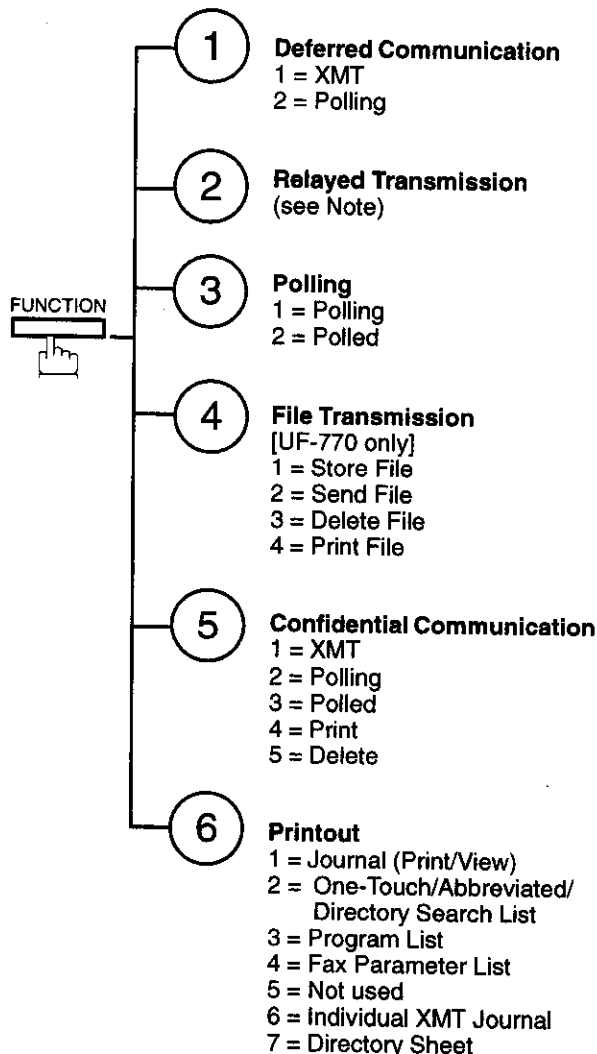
FUNCTION

1
Deferred Communication
1 = XMT
2 = Polling

2
Relayed Transmission
(see Note)

3
Polling
1 = Polling
2 = Polled

4
File Transmission
[UF-770 only]
1 = Store File
2 = Send File
3 = Delete File
4 = Print File

5
Confidential Communication
1 = XMT
2 = Polling
3 = Polled
4 = Print
5 = Delete

6
Printout
1 = Journal (Print/View)
2 = One-Touch/Abbreviated/ Directory Search List
3 = Program List
4 = Fax Parameter List
5 = Not used
6 = Individual XMT Journal
7 = Directory Sheet